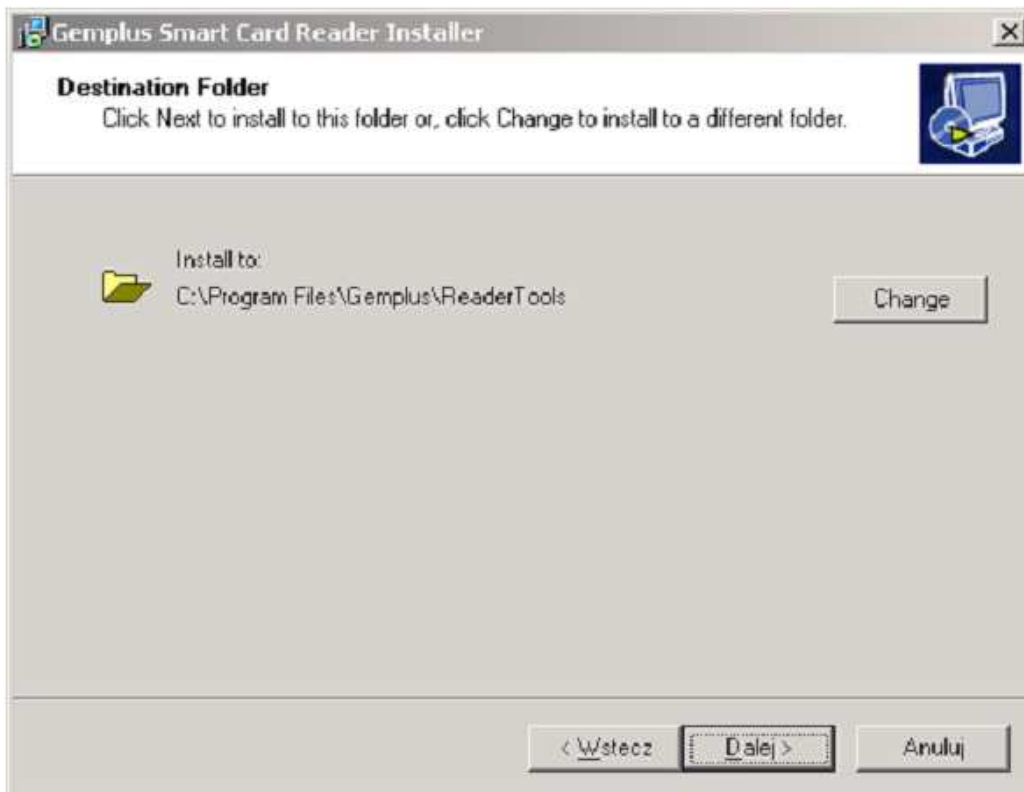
Gemplus Smart Card Reader Installer

Destination Folder
Click Next to install to this folder or, click Change to install to a different folder.

Install to:
C:\Program Files\Gemplus\ReaderTools

Change

< Wstecz
Dalej >
Anuluj